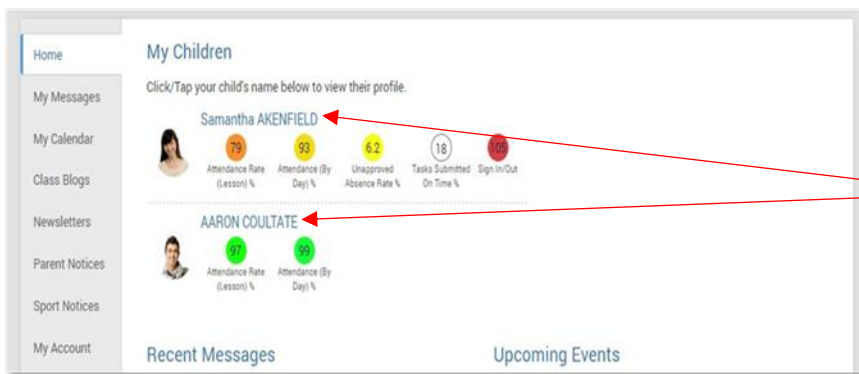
Home

My Messages

My Calendar

Class Blogs

Newsletters

Parent Notices

Sport Notices

My Account

My Children

Click/Tap your child's name below to view their profile.

Samantha AKENFIELD

79 Attendance Rate (Lesson) %

93 Attendance (By Day) %

6.2 Unapproved Absence Rate %

18 Tasks Submitted On Time %

105 Sign In/Out

AARON COULTATE

97 Attendance Rate (Lesson) %

99 Attendance (By Day) %

Recent Messages

Upcoming Events